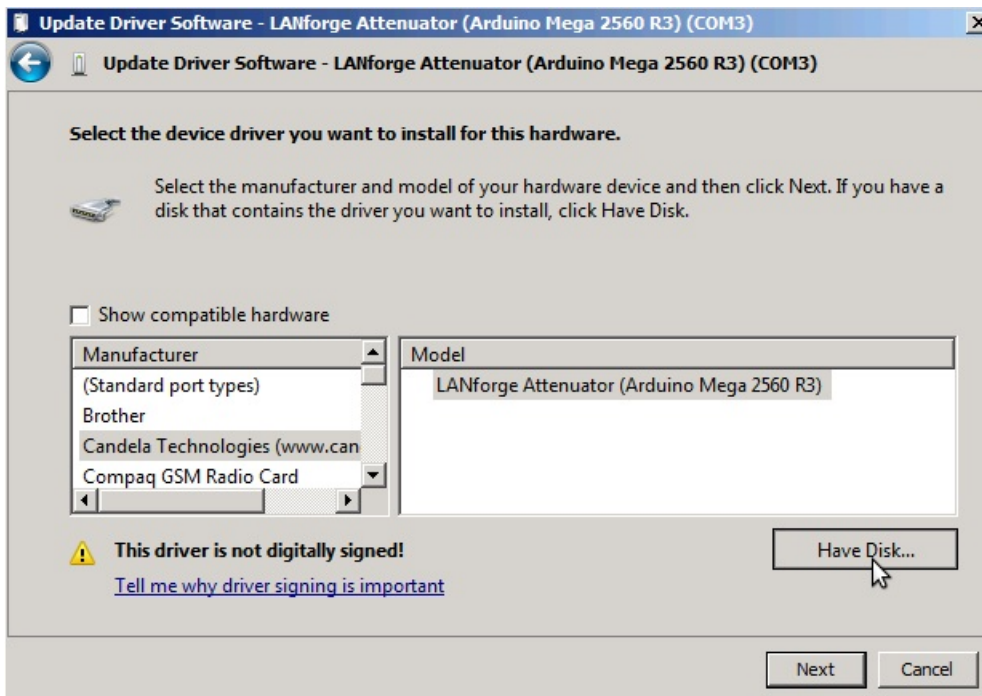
Update Driver Software - LANforge Attenuator (Arduino Mega 2560 R3) (COM3)

Update Driver Software - LANforge Attenuator (Arduino Mega 2560 R3) (COM3)

Select the device driver you want to install for this hardware.

Select the manufacturer and model of your hardware device and then click Next. If you have a disk that contains the driver you want to install, click Have Disk.

Show compatible hardware

| Manufacturer | Model |
|---|---|
| (Standard port types) | LANforge Attenuator (Arduino Mega 2560 R3) |
| Brother | |
| Candela Technologies (www.can | |
| Compaq GSM Radio Card | |

This driver is not digitally signed!

Tell me why driver signing is important

Have Disk...

Next

Cancel